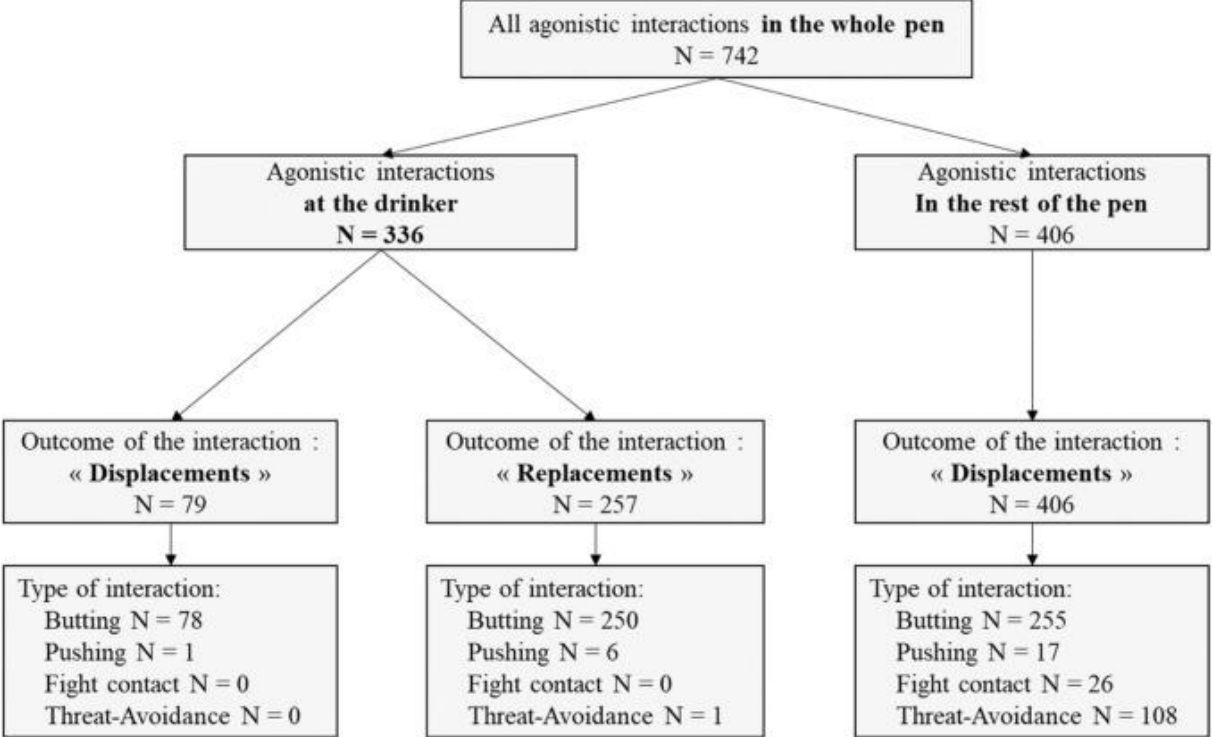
All agonistic interactions **in the whole pen**
N = 742

Agonistic interactions
**at the drinker**
**N = 336**

Agonistic interactions
**In the rest of the pen**
N = 406

Outcome of the interaction :
« **Displacements** »
N = 79

Outcome of the interaction :
« **Replacements** »
N = 257

Outcome of the interaction :
« **Displacements** »
N = 406

Type of interaction:
Butting N = 78
Pushing N = 1
Fight contact N = 0
Threat-Avoidance N = 0

Type of interaction:
Butting N = 250
Pushing N = 6
Fight contact N = 0
Threat-Avoidance N = 1

Type of interaction:
Butting N = 255
Pushing N = 17
Fight contact N = 26
Threat-Avoidance N = 108